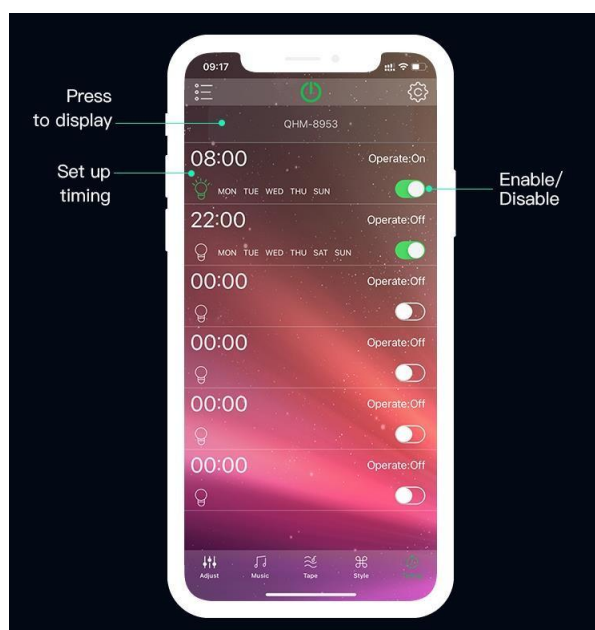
Press
to display

Set up
timing

Enable/
Disable

09:17

QHM-8953

08:00
Operate:On
MON TUE WED THU SUN

22:00
Operate:Off
MON TUE WED THU SAT SUN

00:00
Operate:Off

00:00
Operate:Off

00:00
Operate:Off

00:00
Operate:Off

Adjust
Music
Tape
Style
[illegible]